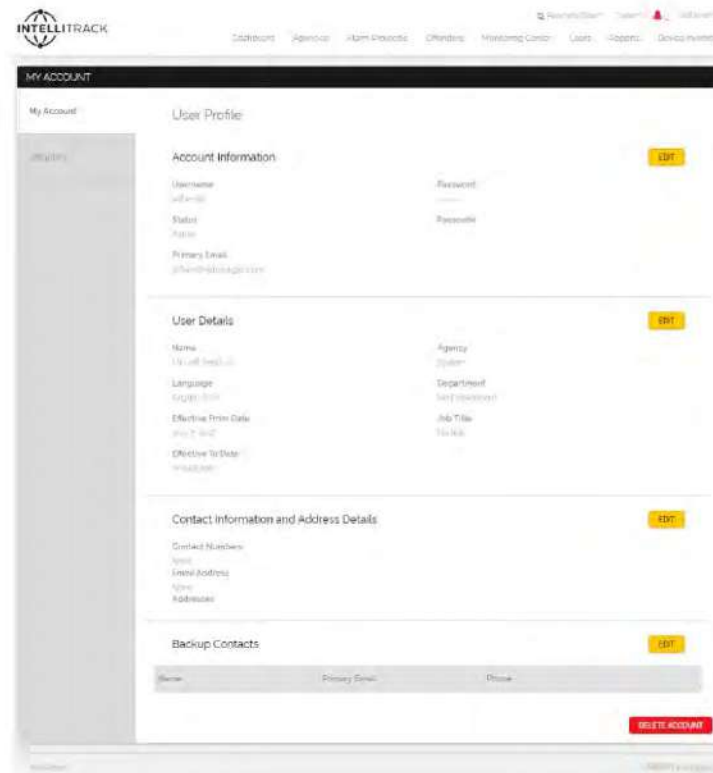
INTELLITRACK

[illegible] Dashboard Agencies Alarm Protocols Offenders Monitoring Center Users Reports Device Inventory

MY ACCOUNT

My Account

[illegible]

User Profile

Account Information

EDIT

Username
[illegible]

Password
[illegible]

Status
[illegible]

Passcode

Primary Email
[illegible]

User Details

EDIT

Name
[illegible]

Agency
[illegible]

Language
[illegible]

Department
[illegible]

Effective From Date
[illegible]

Job Title
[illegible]

Effective To Date
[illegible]

Contact Information and Address Details

EDIT

Contact Numbers
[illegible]
Email Address
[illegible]
Addresses

Backup Contacts

EDIT

| Name | Primary Email | Phone |
|---|---|---|

DELETE ACCOUNT

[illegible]